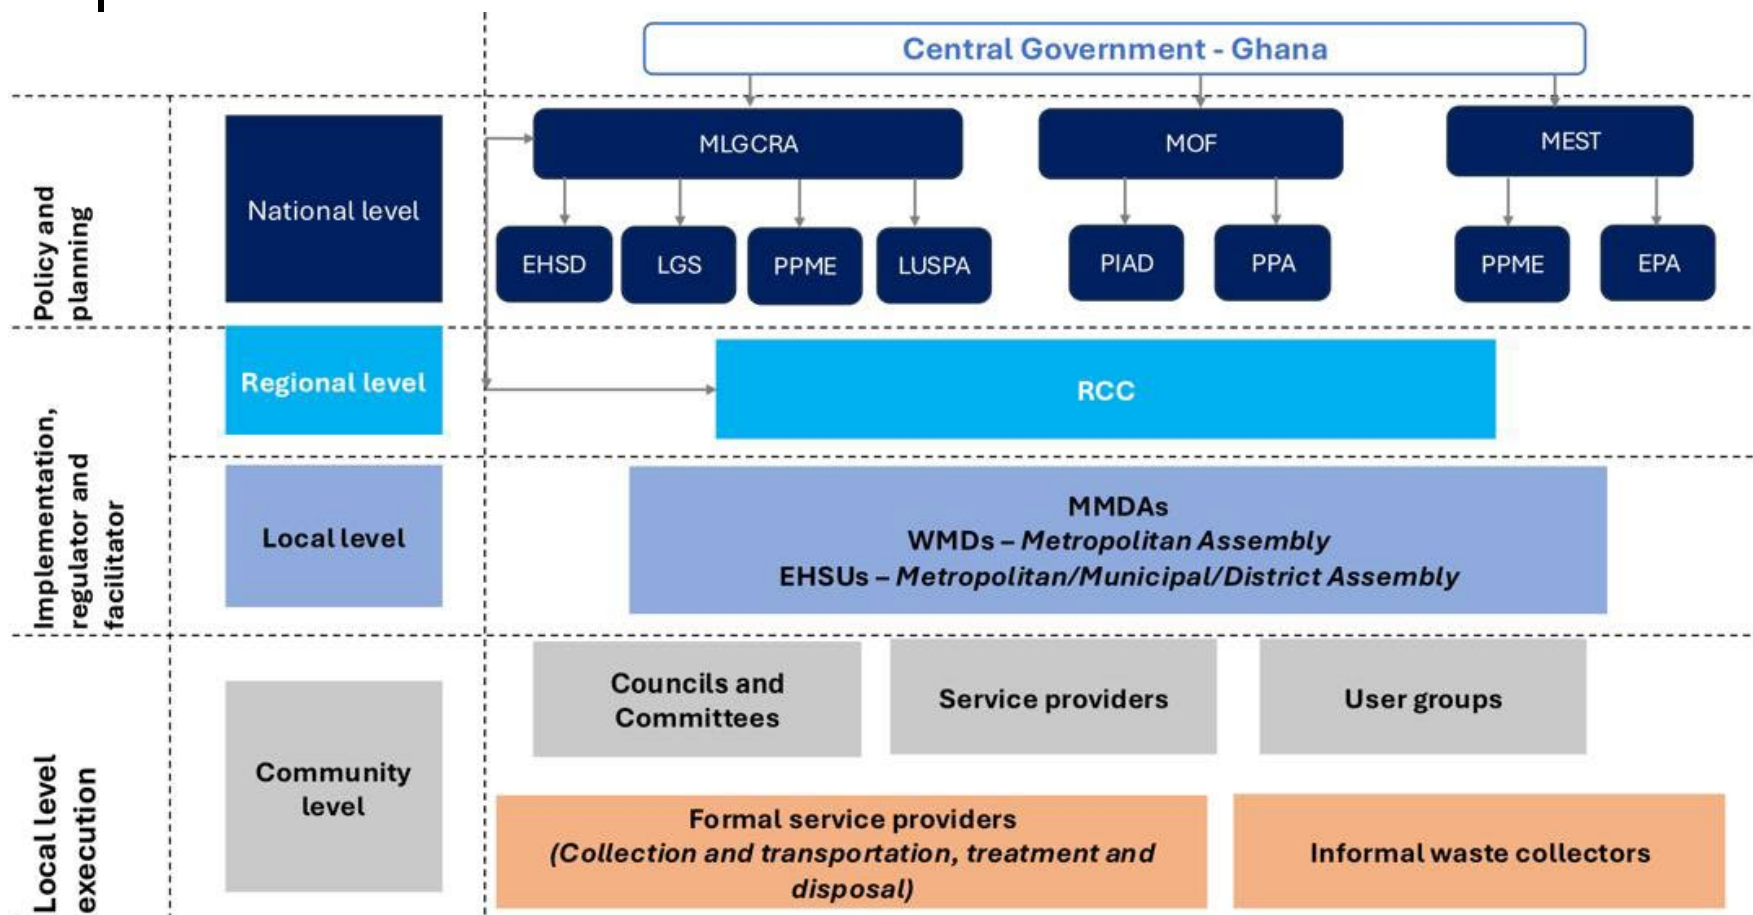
Central Government - Ghana

Policy and planning

National level

MLGCRA

MOF

MEST

EHSD

LGS

PPME

LUSPA

PIAD

PPA

PPME

EPA

Implementation, regulator and facilitator

Regional level

RCC

Local level

MMDAs
WMDs – *Metropolitan Assembly*
EHSUs – *Metropolitan/Municipal/District Assembly*

Local level execution

Community level

Councils and Committees

Service providers

User groups

Formal service providers
*(Collection and transportation, treatment and disposal)*

Informal waste collectors